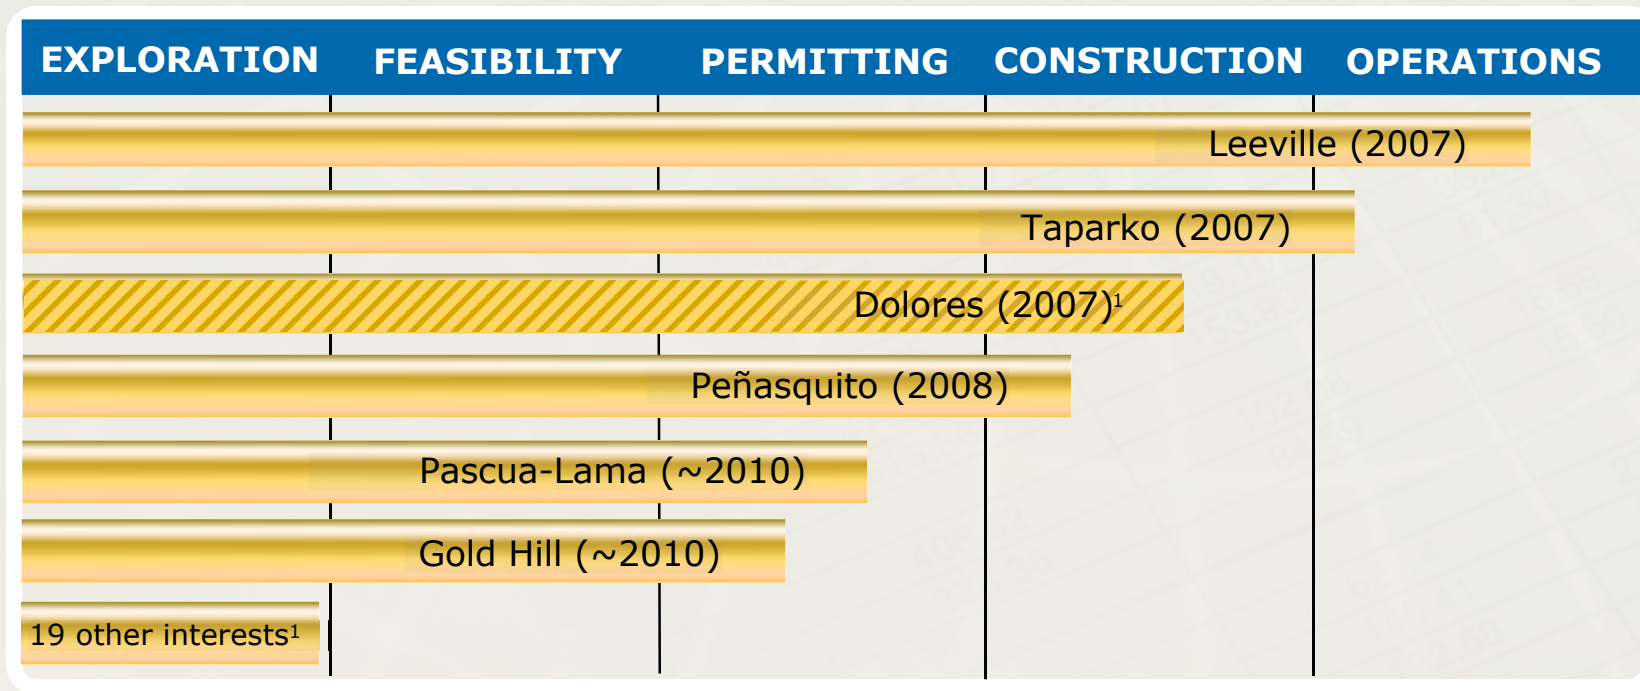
| EXPLORATION | FEASIBILITY | PERMITTING | CONSTRUCTION | OPERATIONS |
|---|---|---|---|---|

Leeville (2007)

Taparko (2007)

Dolores (2007)$^1$

Peñasquito (2008)

Pascua-Lama (~2010)

Gold Hill (~2010)

19 other interests$^1$